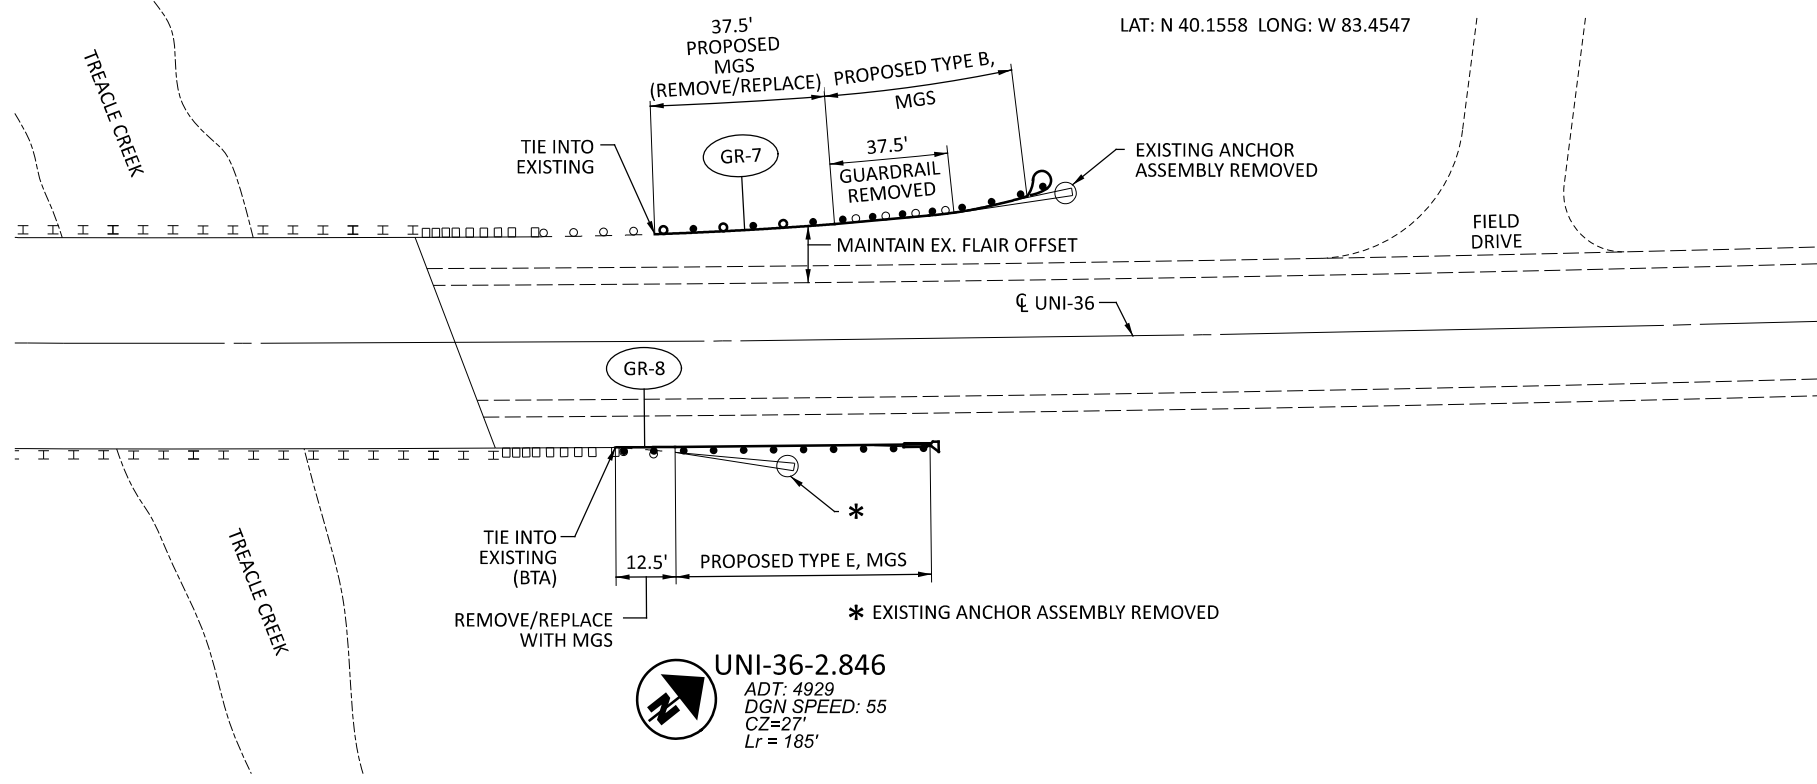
LAT: N 40.1558 LONG: W 83.4547

TREACLE CREEK

37.5'
PROPOSED
MGS
(REMOVE/REPLACE)

PROPOSED TYPE B,
MGS

TIE INTO
EXISTING

GR-7

37.5'
GUARDRAIL
REMOVED

EXISTING ANCHOR
ASSEMBLY REMOVED

MAINTAIN EX. FLAIR OFFSET

FIELD
DRIVE

℄ UNI-36

GR-8

*

TIE INTO
EXISTING
(BTA)

12.5'

PROPOSED TYPE E, MGS

REMOVE/REPLACE
WITH MGS

* EXISTING ANCHOR ASSEMBLY REMOVED

TREACLE CREEK

N

UNI-36-2.846
ADT: 4929
DGN SPEED: 55
CZ=27'
Lr = 185'